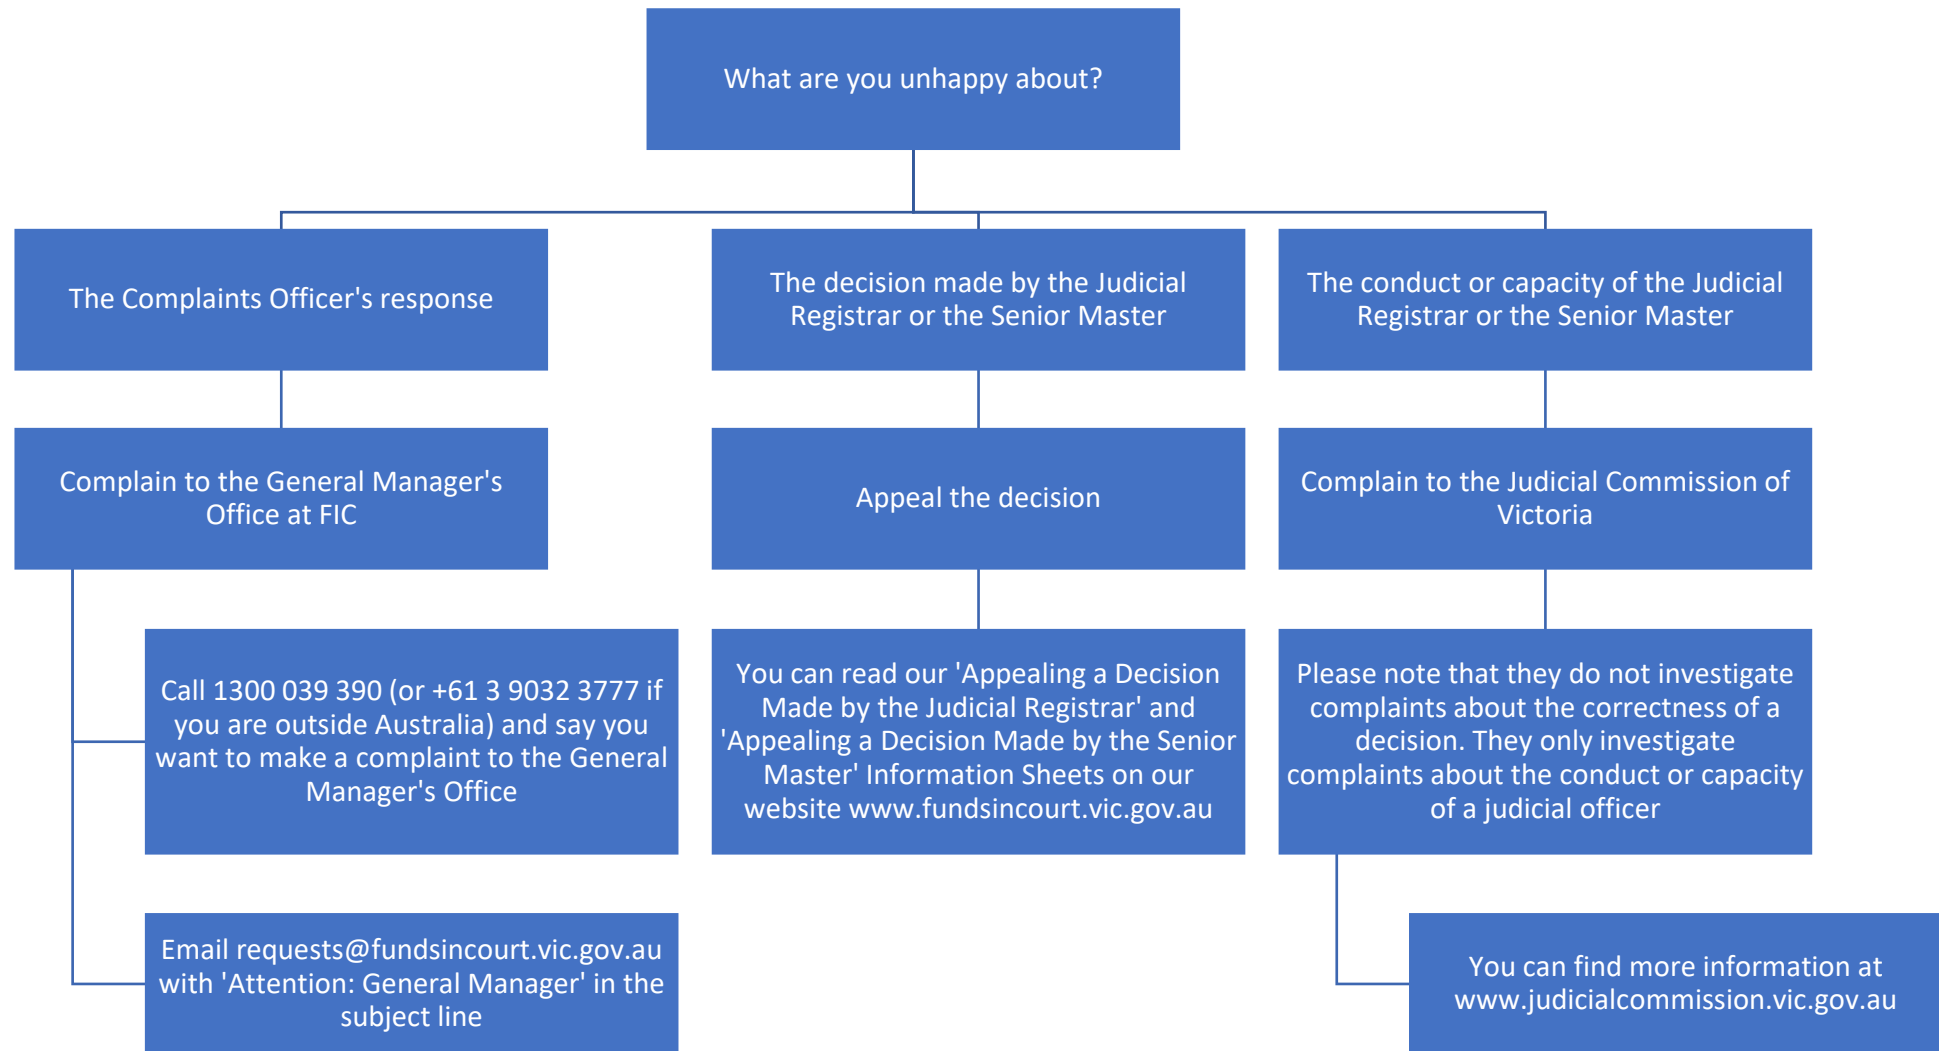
What are you unhappy about?

The Complaints Officer's response

Complain to the General Manager's Office at FIC

Call 1300 039 390 (or +61 3 9032 3777 if you are outside Australia) and say you want to make a complaint to the General Manager's Office

Email requests@fundsincourt.vic.gov.au with 'Attention: General Manager' in the subject line

The decision made by the Judicial Registrar or the Senior Master

Appeal the decision

You can read our 'Appealing a Decision Made by the Judicial Registrar' and 'Appealing a Decision Made by the Senior Master' Information Sheets on our website www.fundsincourt.vic.gov.au

The conduct or capacity of the Judicial Registrar or the Senior Master

Complain to the Judicial Commission of Victoria

Please note that they do not investigate complaints about the correctness of a decision. They only investigate complaints about the conduct or capacity of a judicial officer

You can find more information at www.judicialcommission.vic.gov.au